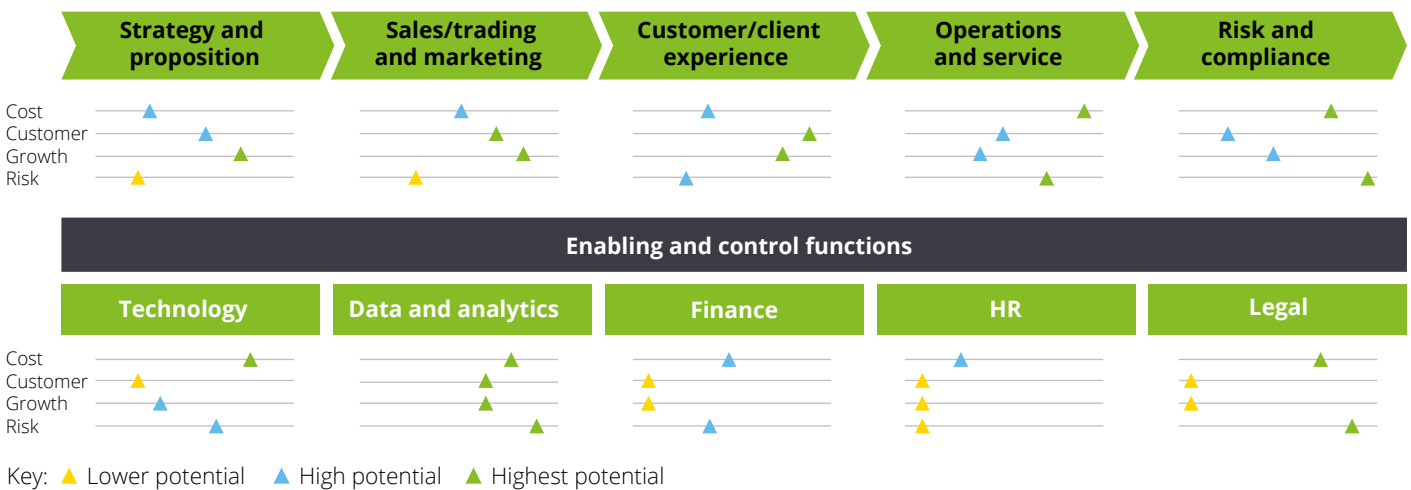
Strategy and proposition

Sales/trading and marketing

Customer/client experience

Operations and service

Risk and compliance

Cost
Customer
Growth
Risk

Enabling and control functions

Technology

Data and analytics

Finance

HR

Legal

Cost
Customer
Growth
Risk

Key: ▲ Lower potential ▲ High potential ▲ Highest potential